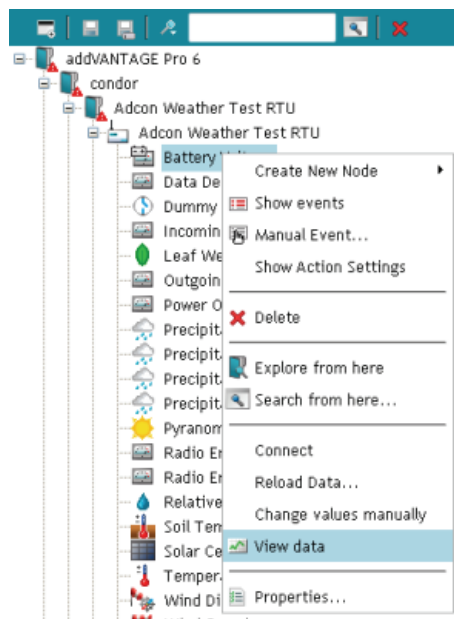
addVANTAGE Pro 6
condor
Adcon Weather Test RTU
Adcon Weather Test RTU
Battery V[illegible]
Data De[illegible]
Dummy
Incomin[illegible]
Leaf We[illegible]
Outgoin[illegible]
Power O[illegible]
Precipit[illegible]
Precipit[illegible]
Precipit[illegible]
Precipit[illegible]
Pyranom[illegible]
Radio Er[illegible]
Radio Er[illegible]
Relative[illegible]
Soil Tem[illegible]
Solar Ce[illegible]
Temper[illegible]
Wind Di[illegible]

Create New Node
Show events
Manual Event...
Show Action Settings
Delete
Explore from here
Search from here...
Connect
Reload Data...
Change values manually
View data
Properties...